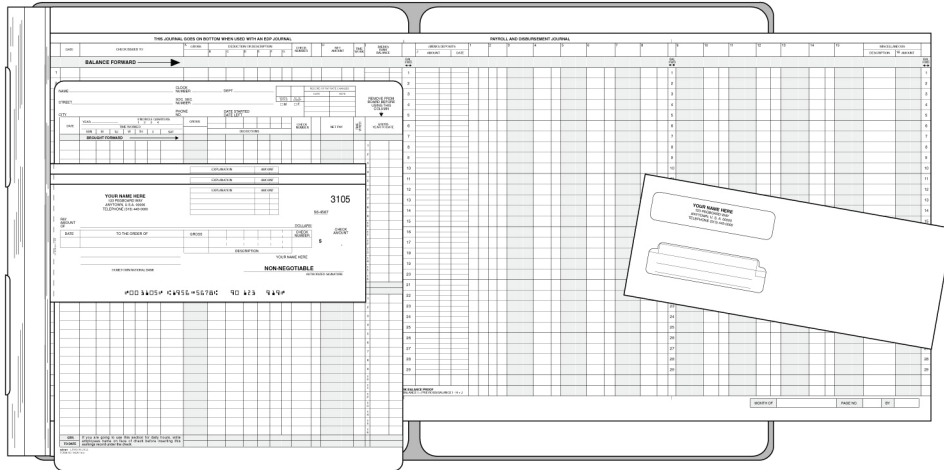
THIS JOURNAL GOES ON BOTTOM WHEN USED WITH AN EDP JOURNAL

DATE CHECK ISSUED TO

BALANCE FORWARD

PAYROLL AND DISBURSEMENT JOURNAL

NAME

STREET

CITY

CLOCK NUMBER

DEPT.

SOC. SEC. NUMBER

PHONE NO.

DATE STARTED

DATE LEFT

REMOVE FROM BOARD BEFORE USING THIS COLUMN

BROUGHT FORWARD

DEDUCTIONS

NET PAY

CHECK NUMBER

YOUR NAME HERE
123 PROSPECT WAY
ANYTOWN, U.S.A. 00000
TELEPHONE (310) 448-0000

3105

PAY AMOUNT OF

DATE

TO THE ORDER OF

DOLLARS

CHECK NUMBER

CHECK AMOUNT

$

DESCRIPTION

YOUR NAME HERE

NON-NEGOTIABLE

⑆003105⑆ ⑆1956⑆5678⑆ 90 123 919⑈

YOUR NAME HERE
123 PROSPECT WAY
ANYTOWN, U.S.A. 00000
TELEPHONE (310) 448-0000

MONTH OF

PAGE NO.

BY